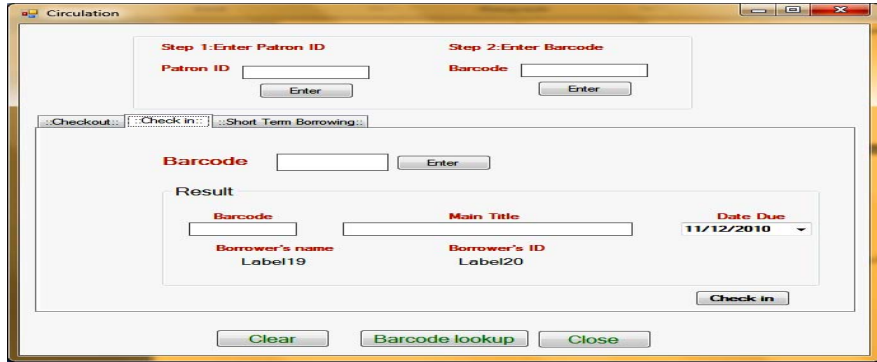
Circulation

Step 1:Enter Patron ID

Patron ID

Enter

Step 2:Enter Barcode

Barcode

Enter

::Checkout:: ::Check in:: ::Short Term Borrowing::

Barcode

Enter

Result

Barcode

Main Title

Date Due

11/12/2010

Borrower's name

Label19

Borrower's ID

Label20

Check in

Clear

Barcode lookup

Close